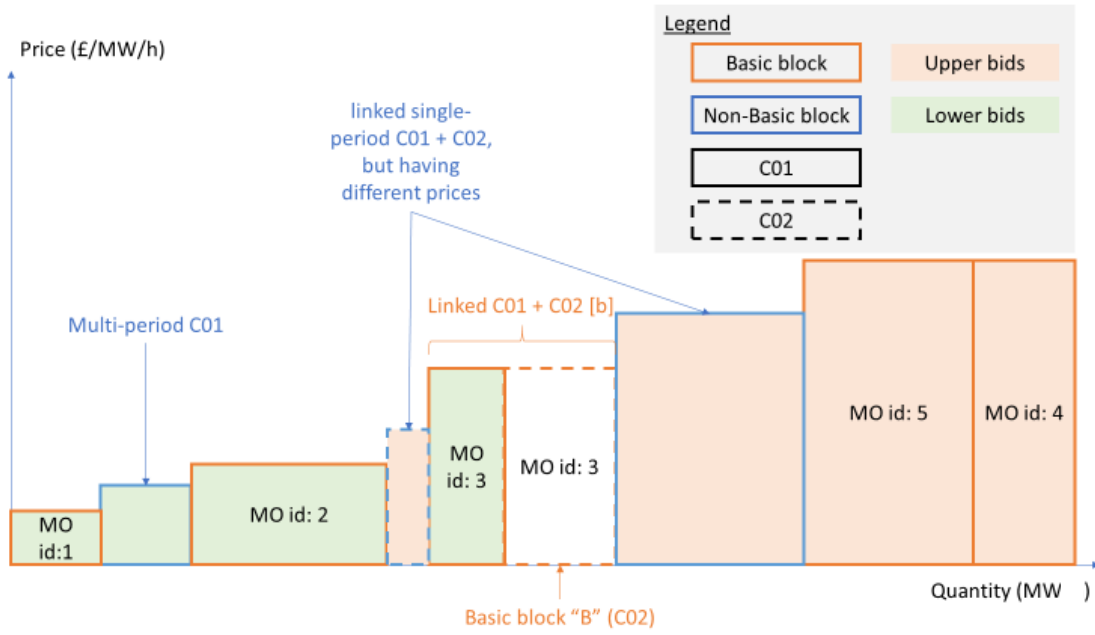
Price (£/MW/h)

Legend

Basic block

Upper bids

Non-Basic block

Lower bids

C01

C02

linked single-period C01 + C02, but having different prices

Multi-period C01

Linked C01 + C02 [b]

MO id:1

MO id: 2

MO id: 3

MO id: 3

MO id: 5

MO id: 4

Quantity (MW )

Basic block "B" (C02)